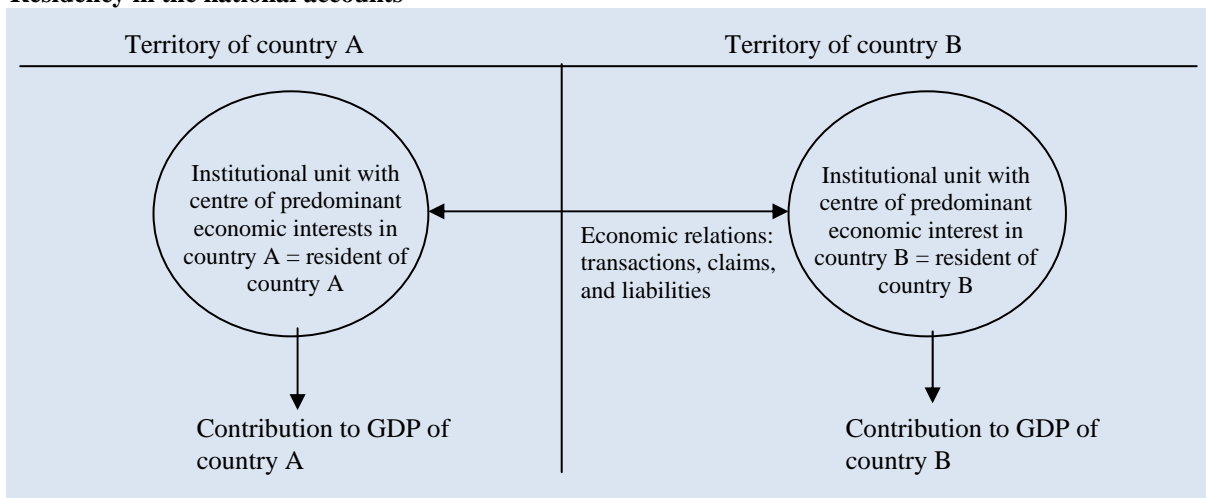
Residency in the national accounts

Territory of country A

Territory of country B

Institutional unit with centre of predominant economic interests in country A = resident of country A

Economic relations: transactions, claims, and liabilities

Institutional unit with centre of predominant economic interest in country B = resident of country B

Contribution to GDP of country A

Contribution to GDP of country B